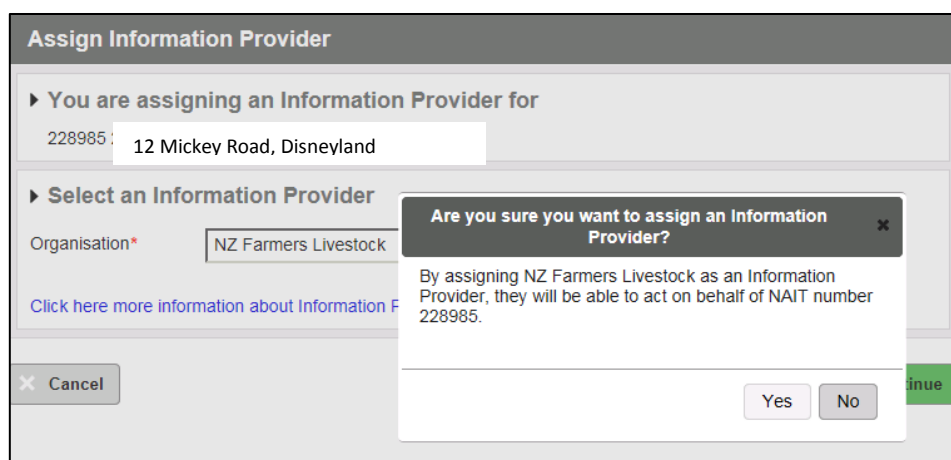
Assign Information Provider

You are assigning an Information Provider for

228985 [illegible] 12 Mickey Road, Disneyland

Select an Information Provider

Organisation*

NZ Farmers Livestock

Click here more information about Information P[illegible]

Cancel

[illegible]tinue

Are you sure you want to assign an Information Provider?

×

By assigning NZ Farmers Livestock as an Information Provider, they will be able to act on behalf of NAIT number 228985.

Yes

No